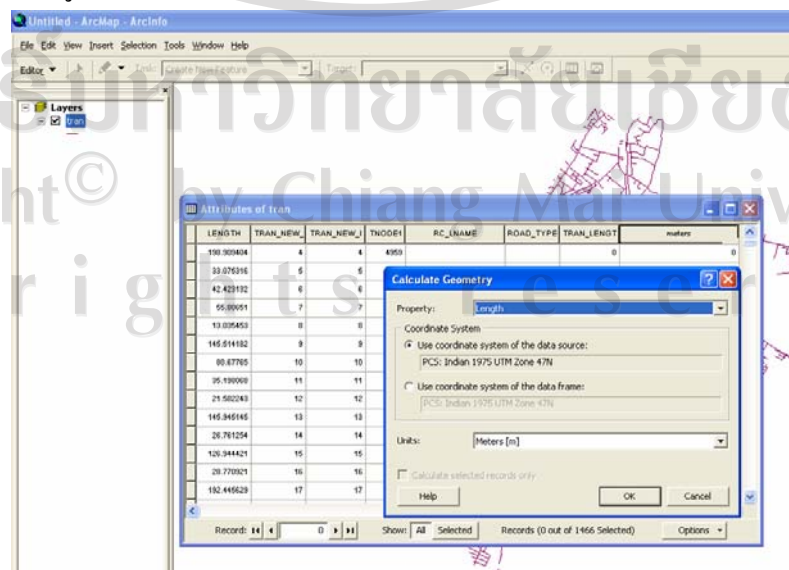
Untitled - ArcMap - ArcInfo

File Edit View Insert Selection Tools Window Help

Editor ▾ Task: Create New Feature Target:

Layers
tran

มหาวิทยาลัยเชียงใหม่
Copyright© by Chiang Mai University
All rights reserved

Attributes of tran

| LENGTH | TRAN_NEW_ | TRAN_NEW_I | TNODE1 | RC_LNAME | ROAD_TYPE | TRAN_LENGT | meters |
|---|---|---|---|---|---|---|---|
| 198.909404 | 4 | 4 | 4959 | | | 0 | 0 |
| 33.075315 | 5 | 5 | | | | | |
| 42.423132 | 6 | 6 | | | | | |
| 55.80051 | 7 | 7 | | | | | |
| 13.035453 | 8 | 8 | | | | | |
| 145.514182 | 9 | 9 | | | | | |
| 80.67765 | 10 | 10 | | | | | |
| 35.190069 | 11 | 11 | | | | | |
| 21.582243 | 12 | 12 | | | | | |
| 145.945145 | 13 | 13 | | | | | |
| 26.761254 | 14 | 14 | | | | | |
| 126.944421 | 15 | 15 | | | | | |
| 28.770921 | 16 | 16 | | | | | |
| 192.445629 | 17 | 17 | | | | | |

Record: 0 Show: All Selected Records (0 out of 1466 Selected) Options

Calculate Geometry

Property: Length

Coordinate System

Use coordinate system of the data source:
PCS: Indian 1975 UTM Zone 47N

Use coordinate system of the data frame:
PCS: Indian 1975 UTM Zone 47N

Units: Meters [m]

Calculate selected records only

Help OK Cancel